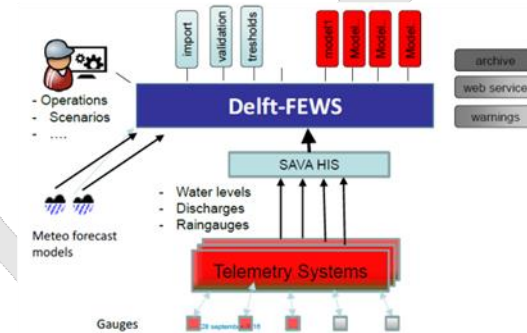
import
validation
tresholds
model1
Model
Model
Model

archive
web service
warnings

- Operations
- Scenarios
- ....

Delft-FEWS

SAVA HIS

- Water levels
- Discharges
- Raingauges

Meteo forecast models

Telemetry Systems

Gauges
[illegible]